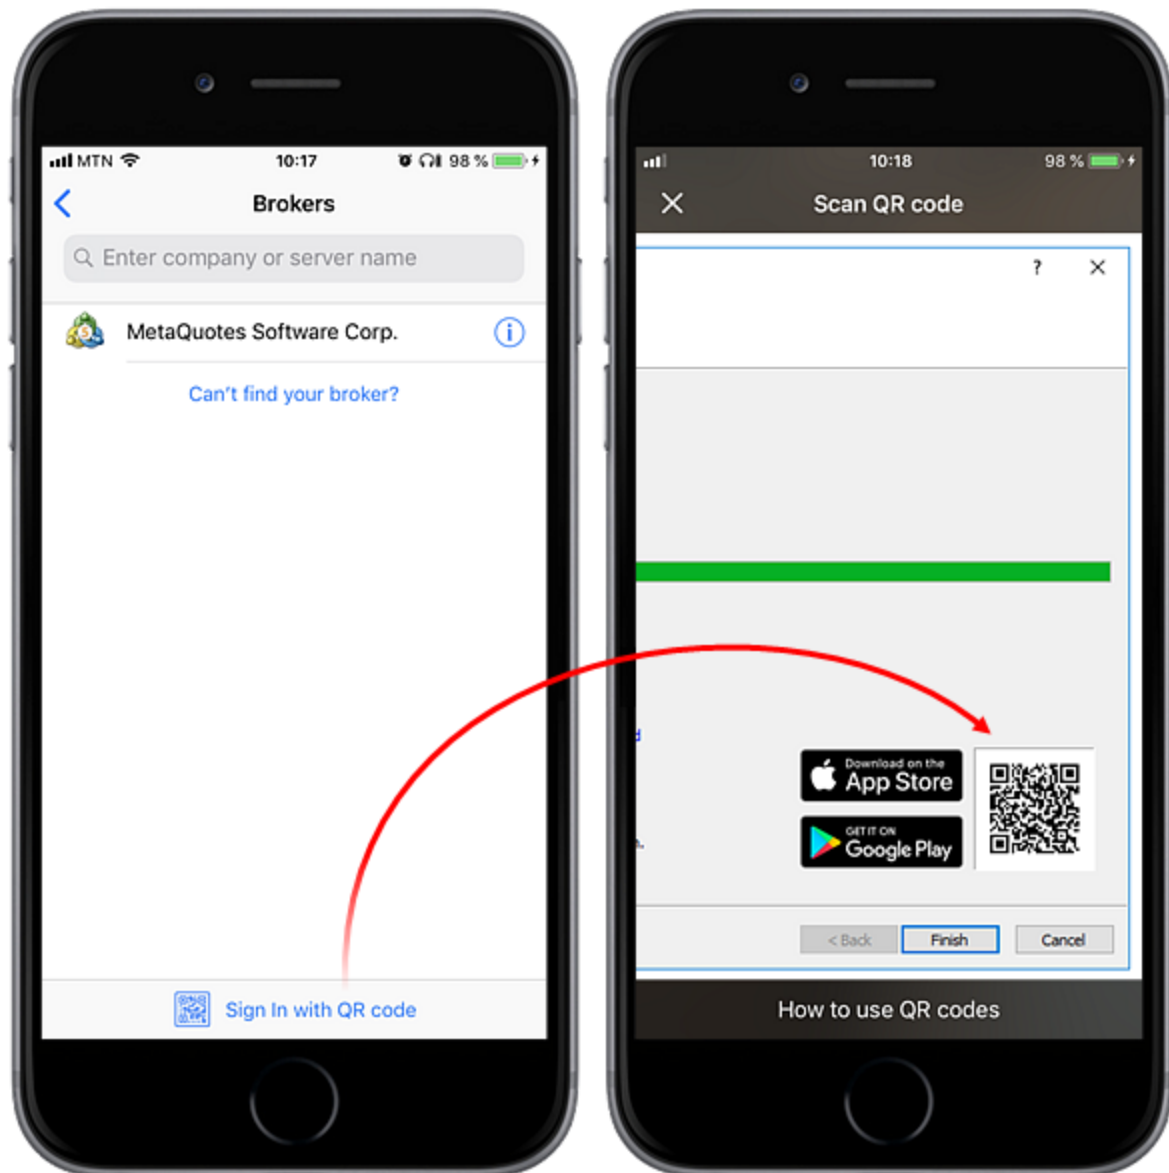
MTN 10:17 98 %

Brokers

Enter company or server name

MetaQuotes Software Corp.

Can't find your broker?

Sign In with QR code

10:18 98 %

Scan QR code

?

Download on the App Store

GET IT ON Google Play

< Back

Finish

Cancel

How to use QR codes